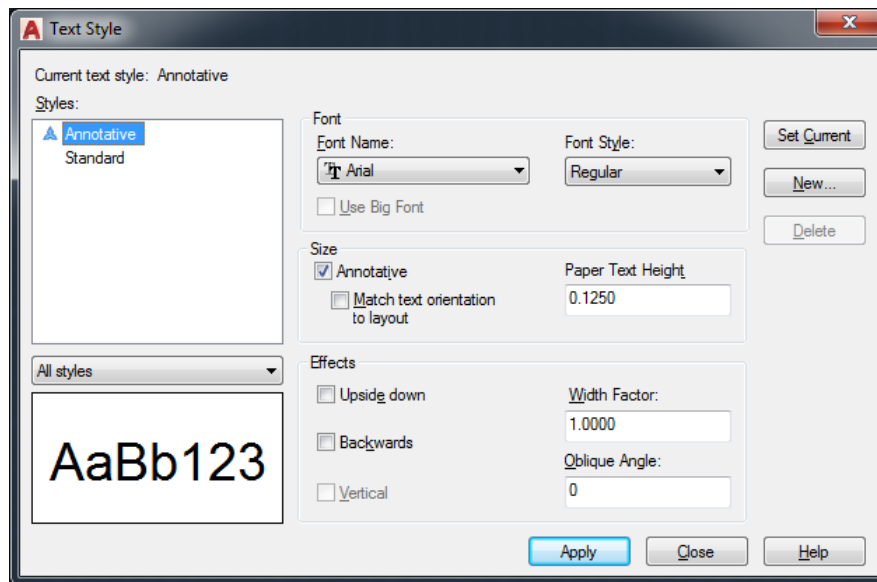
Text Style

Current text style: Annotative

Styles:

Annotative

Standard

All styles

AaBb123

Font

Font Name:

Arial

Font Style:

Regular

Use Big Font

Size

Annotative

Match text orientation to layout

Paper Text Height

0.1250

Effects

Upside down

Backwards

Vertical

Width Factor:

1.0000

Oblique Angle:

0

Set Current

New...

Delete

Apply

Close

Help